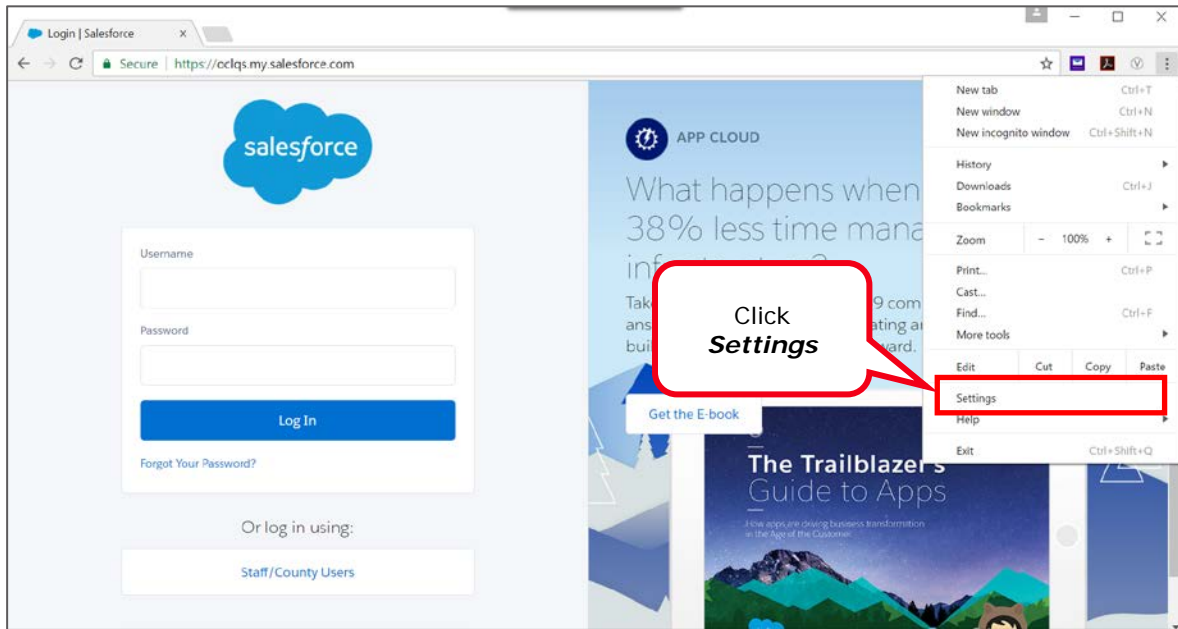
Login | Salesforce ×

Secure | https://oclqs.my.salesforce.com

salesforce

Username

Password

Log In

Forgot Your Password?

Or log in using:

Staff/County Users

APP CLOUD

What happens when
38% less time mana
inf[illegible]

Tak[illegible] 9 com
ans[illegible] ating a
bui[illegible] ward.

Get the E-book

The Trailblazer's
Guide to Apps

How apps are driving business transformation in the Age of the Customer.

Click
Settings

New tab Ctrl+T
New window Ctrl+N
New incognito window Ctrl+Shift+N
History
Downloads Ctrl+J
Bookmarks
Zoom − 100% +
Print... Ctrl+P
Cast...
Find... Ctrl+F
More tools
Edit Cut Copy Paste
Settings
Help
Exit Ctrl+Shift+Q